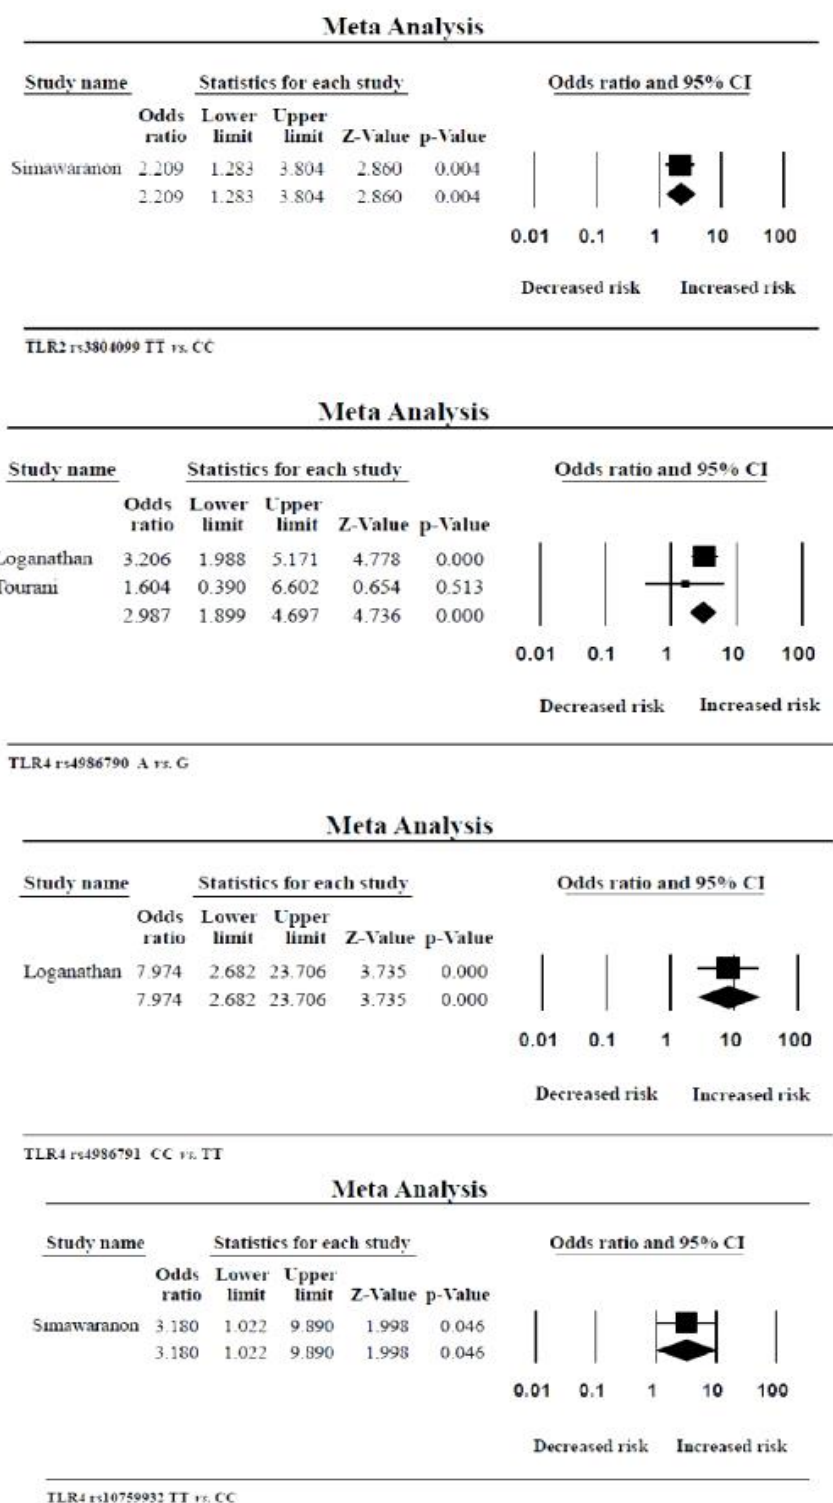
Meta Analysis

Study name | Statistics for each study | Odds ratio and 95% CI

| Study name | Odds ratio | Lower limit | Upper limit | Z-Value | p-Value |
|---|---|---|---|---|---|
| Simawaranon | 2.209 | 1.283 | 3.804 | 2.860 | 0.004 |
| | 2.209 | 1.283 | 3.804 | 2.860 | 0.004 |

0.01 0.1 1 10 100

Decreased risk Increased risk

TLR2 rs3804099 TT vs. CC

Meta Analysis

Study name | Statistics for each study | Odds ratio and 95% CI

| Study name | Odds ratio | Lower limit | Upper limit | Z-Value | p-Value |
|---|---|---|---|---|---|
| Loganathan | 3.206 | 1.988 | 5.171 | 4.778 | 0.000 |
| Tourani | 1.604 | 0.390 | 6.602 | 0.654 | 0.513 |
| | 2.987 | 1.899 | 4.697 | 4.736 | 0.000 |

0.01 0.1 1 10 100

Decreased risk Increased risk

TLR4 rs4986790 A vs. G

Meta Analysis

Study name | Statistics for each study | Odds ratio and 95% CI

| Study name | Odds ratio | Lower limit | Upper limit | Z-Value | p-Value |
|---|---|---|---|---|---|
| Loganathan | 7.974 | 2.682 | 23.706 | 3.735 | 0.000 |
| | 7.974 | 2.682 | 23.706 | 3.735 | 0.000 |

0.01 0.1 1 10 100

Decreased risk Increased risk

TLR4 rs4986791 CC vs. TT

Meta Analysis

Study name | Statistics for each study | Odds ratio and 95% CI

| Study name | Odds ratio | Lower limit | Upper limit | Z-Value | p-Value |
|---|---|---|---|---|---|
| Simawaranon | 3.180 | 1.022 | 9.890 | 1.998 | 0.046 |
| | 3.180 | 1.022 | 9.890 | 1.998 | 0.046 |

0.01 0.1 1 10 100

Decreased risk Increased risk

TLR4 rs10759932 TT vs. CC